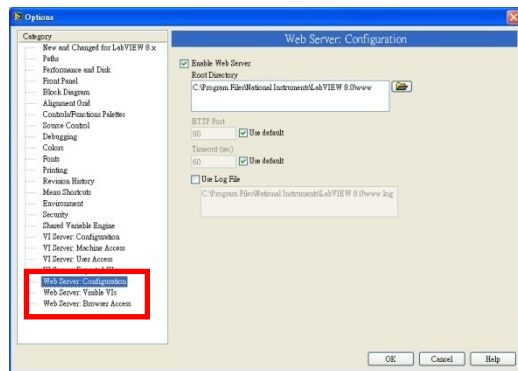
Options

Category
New and Changed for LabVIEW 8.x
Paths
Performance and Disk
Front Panel
Block Diagram
Alignment Grid
Controls/Functions Palettes
Source Control
Debugging
Colors
Fonts
Printing
Revision History
Menu Shortcuts
Environment
Security
Shared Variable Engine
VI Server: Configuration
VI Server: Machine Access
VI Server: User Access
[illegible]
Web Server: Configuration
Web Server: Visible VIs
Web Server: Browser Access

Web Server: Configuration

Enable Web Server
Root Directory
C:\Program Files\National Instruments\LabVIEW 8.0\www

HTTP Port
80
Use default
Timeout (sec)
60
Use default

Use Log File
C:\Program Files\National Instruments\LabVIEW 8.0\www.log

OK
Cancel
Help